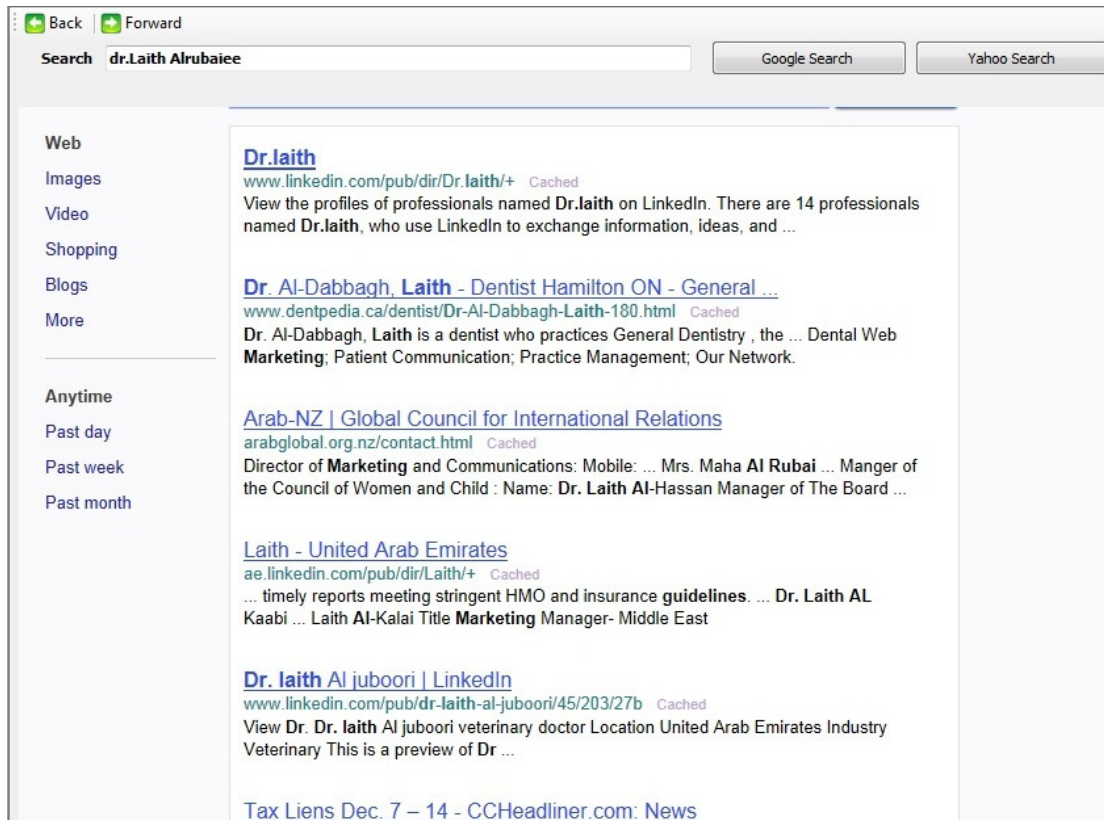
Back Forward

Search dr.Laith Alrubaiee

Google Search

Yahoo Search

Web
Images
Video
Shopping
Blogs
More

Anytime
Past day
Past week
Past month

Dr.laith
www.linkedin.com/pub/dir/Dr.laith/+ Cached
View the profiles of professionals named Dr.laith on LinkedIn. There are 14 professionals named Dr.laith, who use LinkedIn to exchange information, ideas, and ...

Dr. Al-Dabbagh, Laith - Dentist Hamilton ON - General ...
www.dentpedia.ca/dentist/Dr-Al-Dabbagh-Laith-180.html Cached
Dr. Al-Dabbagh, Laith is a dentist who practices General Dentistry , the ... Dental Web Marketing; Patient Communication; Practice Management; Our Network.

Arab-NZ | Global Council for International Relations
arabglobal.org.nz/contact.html Cached
Director of Marketing and Communications: Mobile: ... Mrs. Maha Al Rubai ... Manger of the Council of Women and Child : Name: Dr. Laith Al-Hassan Manager of The Board ...

Laith - United Arab Emirates
ae.linkedin.com/pub/dir/Laith/+ Cached
... timely reports meeting stringent HMO and insurance guidelines. ... Dr. Laith AL Kaabi ... Laith Al-Kalai Title Marketing Manager- Middle East

Dr. laith Al juboori | LinkedIn
www.linkedin.com/pub/dr-laith-al-juboori/45/203/27b Cached
View Dr. Dr. laith Al juboori veterinary doctor Location United Arab Emirates Industry Veterinary This is a preview of Dr ...

Tax Liens Dec. 7 – 14 - CCHeadliner.com: News